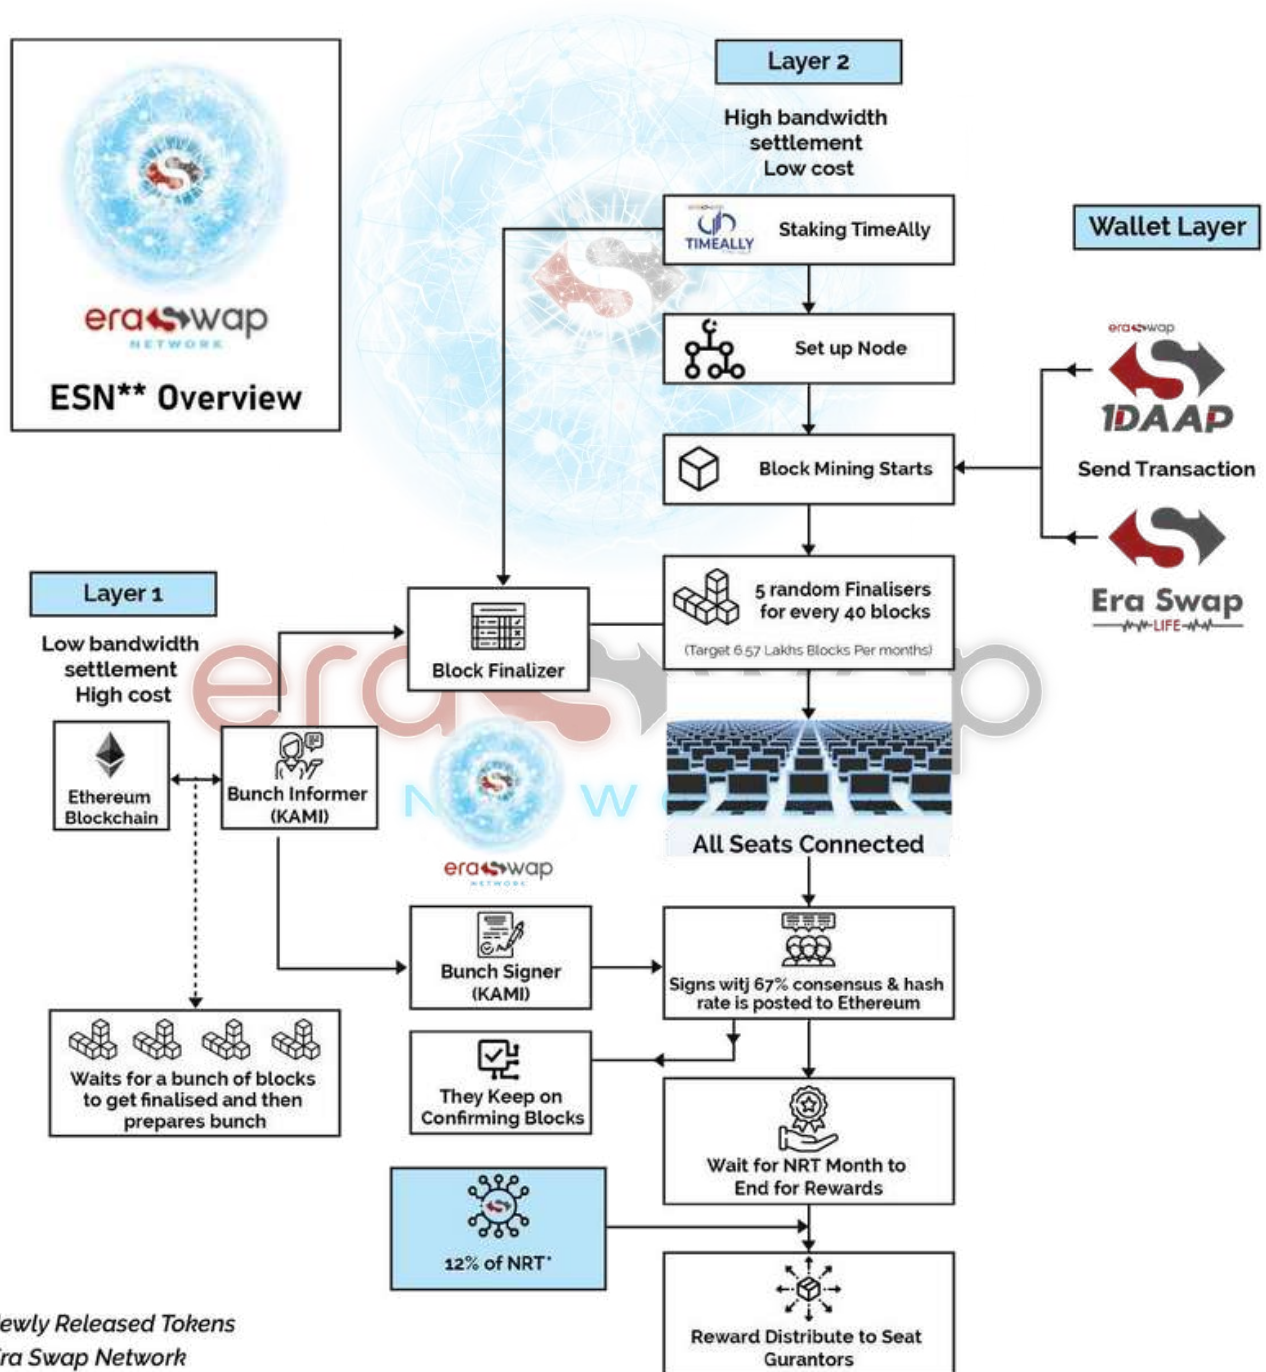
eraswap NETWORK

ESN** Overview

Layer 2

High bandwidth settlement Low cost

TIMEALLY Staking TimeAlly

Set up Node

Block Mining Starts

Wallet Layer

eraswap 1DAAP

Send Transaction

Era Swap LIFE

5 random Finalisers for every 40 blocks

(Target 6.57 Lakhs Blocks Per months)

Block Finalizer

Layer 1

Low bandwidth settlement High cost

Ethereum Blockchain

Bunch Informer (KAMI)

eraswap NETWORK

All Seats Connected

Bunch Signer (KAMI)

Signs witj 67% consensus & hash rate is posted to Ethereum

Waits for a bunch of blocks to get finalised and then prepares bunch

They Keep on Confirming Blocks

Wait for NRT Month to End for Rewards

12% of NRT*

Reward Distribute to Seat Gurantors

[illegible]ewly Released Tokens
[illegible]ra Swap Network